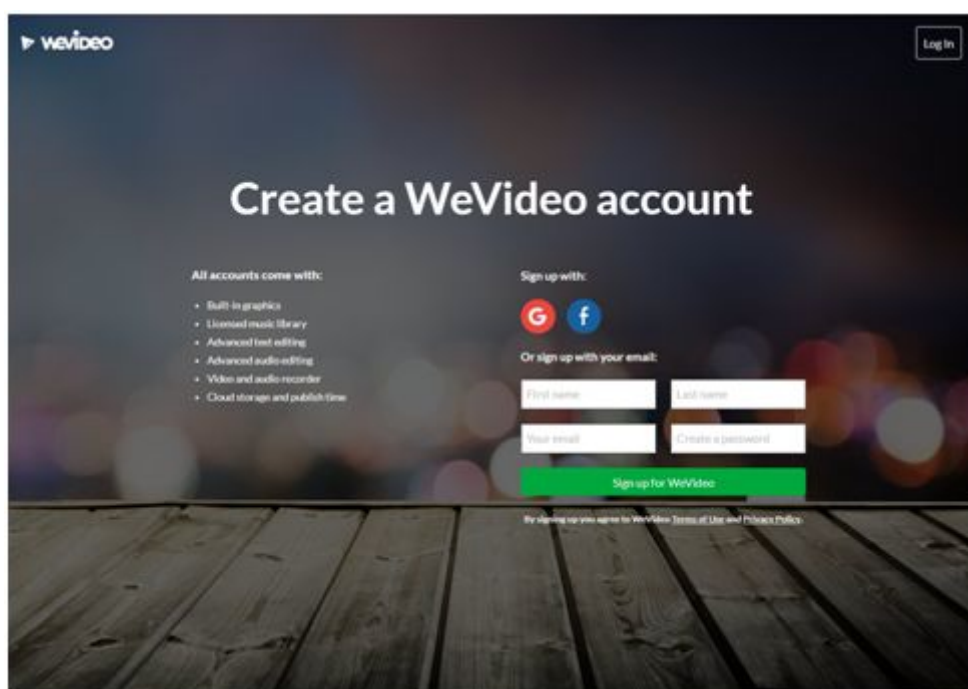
WeVideo

Log In

Create a WeVideo account

All accounts come with:

- Built-in graphics
- Licensed music library
- Advanced text editing
- Advanced audio editing
- Video and audio recorder
- Cloud storage and publish time

Sign up with:

G f

Or sign up with your email:

First name

Last name

Your email

Create a password

Sign up for WeVideo

By signing up you agree to WeVideo Terms of Use and Privacy Policy.